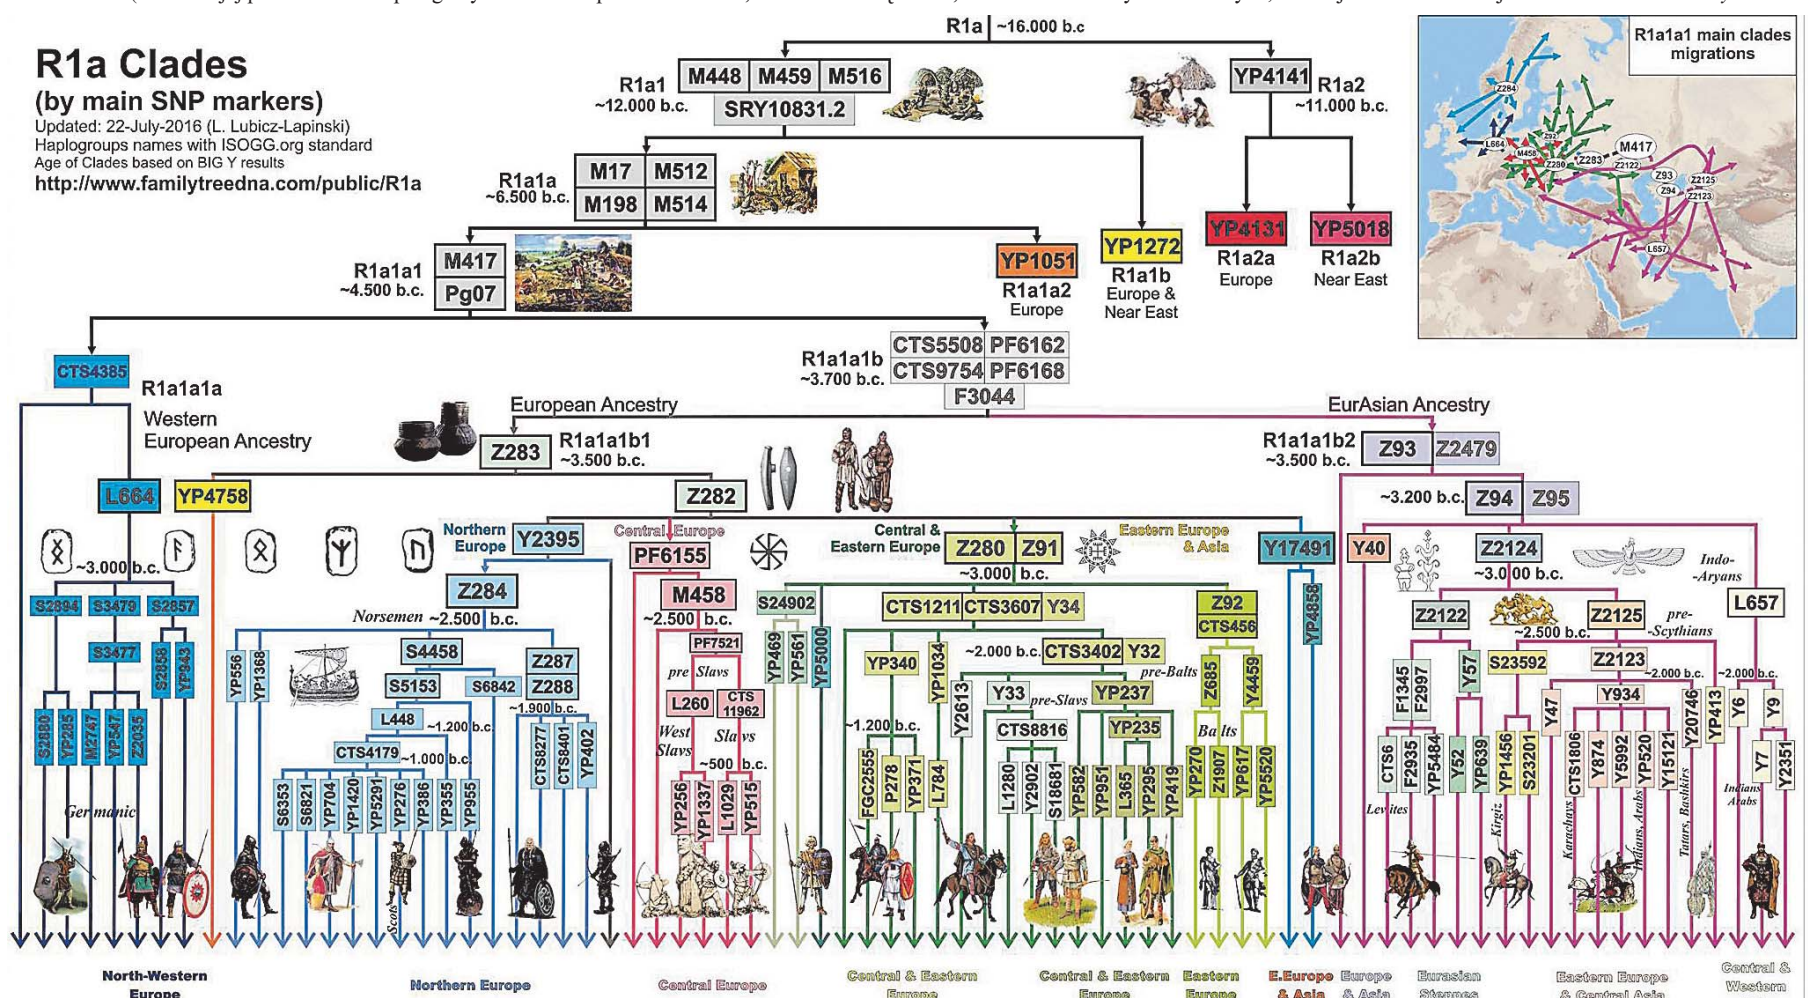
R1a Clades
(by main SNP markers)
Updated: 22-July-2016 (L. Lubicz-Lapinski)
Haplogroups names with ISOGG.org standard
Age of Clades based on BIG Y results
http://www.familytreedna.com/public/R1a

R1a ~16.000 b.c

R1a1 ~12.000 b.c. M448 M459 M516 SRY10831.2

YP4141 R1a2 ~11.000 b.c.

R1a1a1 main clades migrations

R1a1a ~6.500 b.c. M17 M512 M198 M514

R1a1a1 ~4.500 b.c. M417 Pg07

YP1051 R1a1a2 Europe

YP1272 R1a1b Europe & Near East

YP4131 R1a2a Europe

YP5018 R1a2b Near East

R1a1a1b ~3.700 b.c. CTS5508 PF6162 CTS9754 PF6168 F3044

CTS4385 R1a1a1a Western European Ancestry

European Ancestry

EurAsian Ancestry

Z283 R1a1a1b1 ~3.500 b.c.

R1a1a1b2 ~3.500 b.c. Z93 Z2479

L664 YP4758

Z282

~3.200 b.c. Z94 Z95

~3.000 b.c.

S2894 S3479 S2857 S3477 S2858 YP943

S2880 YP285 M2747 YP547 Z2035

Germanic

Northern Europe Y2395

Z284

Norsemen ~2.500 b.c.

YP556 YP1368

S4458 S5153 S6842 L448 ~1.200 b.c. CTS4179 ~1.000 b.c.

S6353 S6821 YP704 YP1420 YP5291 YP276 YP386 YP355 YP955

Scots

Z287 Z288 ~1.900 b.c. CTS8277 CTS8401 YP402

Central Europe PF6155

M458 ~2.500 b.c.

PF7521 pre Slavs L260 CTS 11962

West Slavs Slavs ~500 b.c.

YP256 YP1337 L1029 YP515

S24902 YP469 YP561 YP5000

Central & Eastern Europe Z280 Z91 ~3.000 b.c.

Eastern Europe & Asia

CTS1211 CTS3607 Y34

YP340 YP1034 ~2.000 b.c. CTS3402 Y32 pre-Balts

~1.200 b.c. Y2613 Y33 pre-Slavs YP237

FGC2555 P278 YP371 L784

CTS8816 YP235

L1280 Y2902 S18681 YP582 YP951 L365 YP295 YP419

Z92 CTS456 Z685 Y4459

Balts

YP270 Z1907 YP617 YP5520

Y17491 YP4858

Y40

Z2124 ~3.000 b.c.

Indo-Aryans

Z2122 Z2125 ~2.500 b.c. pre-Scythians

L657

F1345 Z2997 Y57 S23592 Z2123 ~2.000 b.c. ~2.000 b.c.

Y934 Y47 Z0746 YP413 Y6 Y9

CTS6 F2935 YP5484 Y52 YP639 YP1456 S23201 CTS1806 Y874 Y5992 YP520 Y15121 Y7 Z2351

Levites Kirgiz Karachays Indians, Arabs Tatars, Bashkirs Indians Arabs

North-Western Europe

Northern Europe

Central Europe

Central & Eastern Europe

Central & Eastern Europe

Eastern Europe

E.Europe & Asia

Europe & Asia

Eurasian Steppes

Eastern Europe & Central Asia

Central & Western